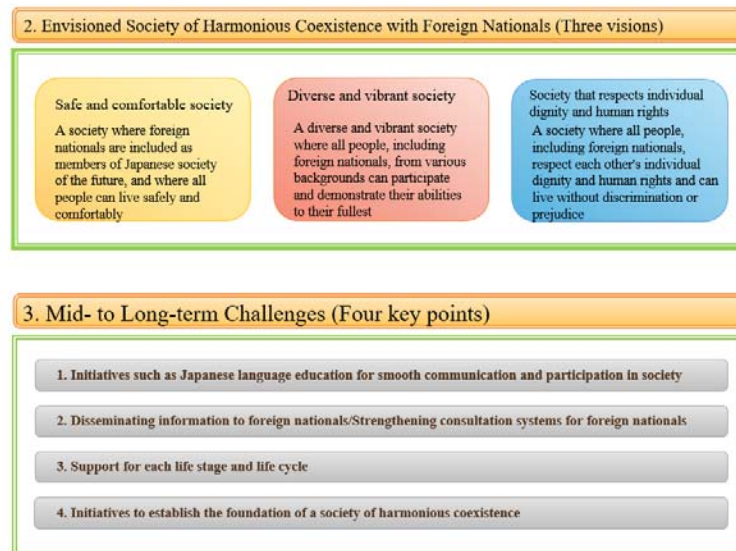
2. Envisioned Society of Harmonious Coexistence with Foreign Nationals (Three visions)

Safe and comfortable society

A society where foreign nationals are included as members of Japanese society of the future, and where all people can live safely and comfortably

Diverse and vibrant society

A diverse and vibrant society where all people, including foreign nationals, from various backgrounds can participate and demonstrate their abilities to their fullest

Society that respects individual dignity and human rights

A society where all people, including foreign nationals, respect each other's individual dignity and human rights and can live without discrimination or prejudice

3. Mid- to Long-term Challenges (Four key points)

1. Initiatives such as Japanese language education for smooth communication and participation in society

2. Disseminating information to foreign nationals/Strengthening consultation systems for foreign nationals

3. Support for each life stage and life cycle

4. Initiatives to establish the foundation of a society of harmonious coexistence